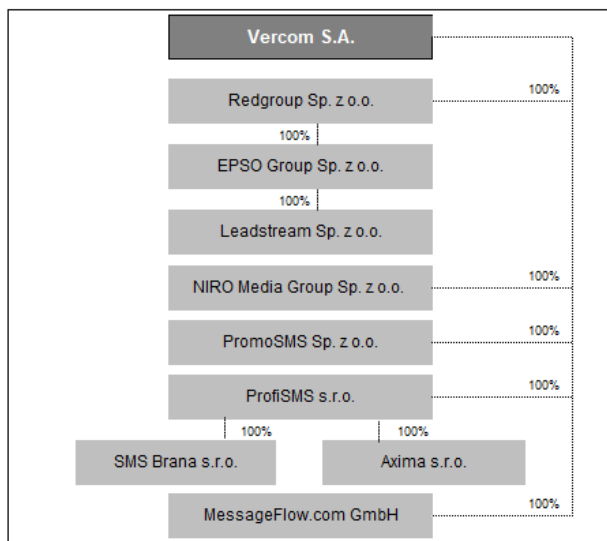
Vercom S.A.

100%

Redgroup Sp. z o.o.

100%

EPSO Group Sp. z o.o.

100%

Leadstream Sp. z o.o.

100%

NIRO Media Group Sp. z o.o.

100%

PromoSMS Sp. z o.o.

100%

ProfiSMS s.r.o.

100%

100%

SMS Brana s.r.o.

Axima s.r.o.

100%

MessageFlow.com GmbH